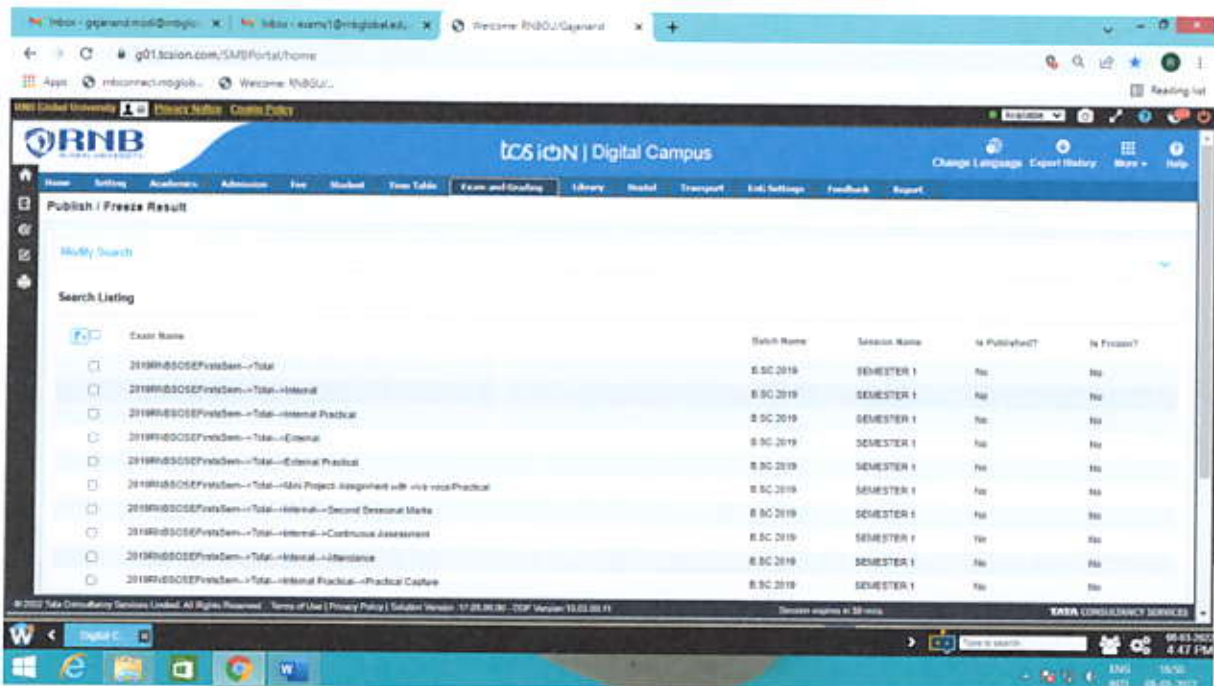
Inbox - gajanand.modi@rnbglo... × | Inbox - exams1@rnbglobal.edu × | Welcome RNBGU/Gajanand × | +

g01.tcsion.com/SMBPortal/home

Apps | rnbconnect.rnbglob... | Welcome: RNBGU/...

Reading list

RNB Global University | Privacy Notice | Cookie Policy

RNB GLOBAL UNIVERSITY

tcs iON | Digital Campus

Change Language | Export History | More | Help

Home | Setting | Academics | Admission | Fee | Student | Time Table | Exam and Grading | Library | Hostel | Transport | Enti Settings | Feedback | Report

Publish / Freeze Result

Modify Search

Search Listing

| | Exam Name | Batch Name | Session Name | Is Published? | Is Frozen? |
|---|---|---|---|---|---|
| ☐ | 2019RNBSOSEFirstSem-->Total | B.SC 2019 | SEMESTER 1 | No | No |
| ☐ | 2019RNBSOSEFirstSem-->Total-->Internal | B.SC 2019 | SEMESTER 1 | No | No |
| ☐ | 2019RNBSOSEFirstSem-->Total-->Internal Practical | B.SC 2019 | SEMESTER 1 | No | No |
| ☐ | 2019RNBSOSEFirstSem-->Total-->External | B.SC 2019 | SEMESTER 1 | No | No |
| ☐ | 2019RNBSOSEFirstSem-->Total-->External Practical | B.SC 2019 | SEMESTER 1 | No | No |
| ☐ | 2019RNBSOSEFirstSem-->Total-->Mini Project /Assignment with viva voce/Practical | B.SC 2019 | SEMESTER 1 | No | No |
| ☐ | 2019RNBSOSEFirstSem-->Total-->Internal-->Second Sessional Marks | B.SC 2019 | SEMESTER 1 | No | No |
| ☐ | 2019RNBSOSEFirstSem-->Total-->Internal-->Continuous Assessment | B.SC 2019 | SEMESTER 1 | No | No |
| ☐ | 2019RNBSOSEFirstSem-->Total-->Internal-->Attendance | B.SC 2019 | SEMESTER 1 | No | No |
| ☐ | 2019RNBSOSEFirstSem-->Total-->Internal Practical-->Practical Capture | B.SC 2019 | SEMESTER 1 | No | No |

© 2022 Tata Consultancy Services Limited. All Rights Reserved | Terms of Use | Privacy Policy | Solution Version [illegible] | Session expires in 30 mins | TATA CONSULTANCY SERVICES

Digital C...

Type to search

08-03-2022 4:47 PM

ENG 18:56